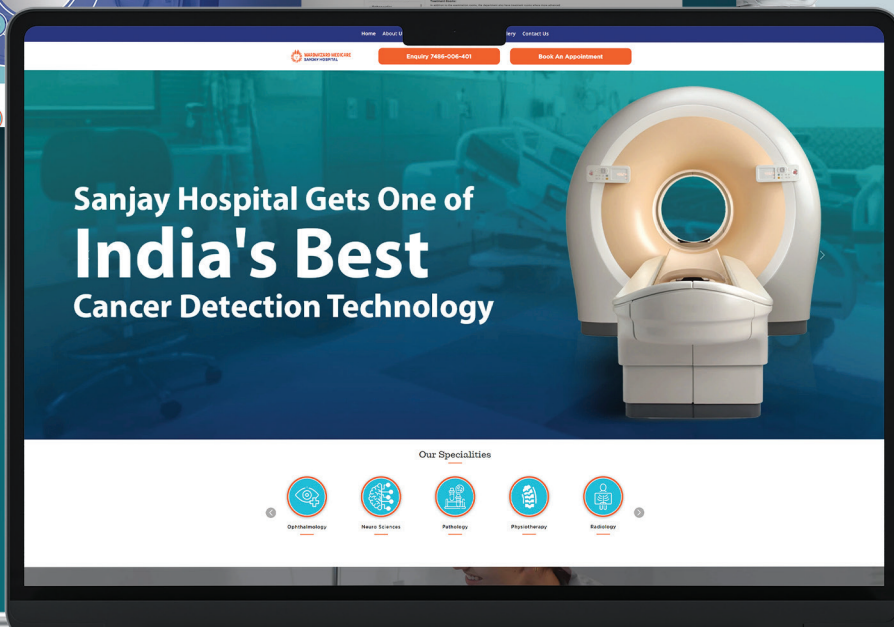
Home About U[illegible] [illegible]llery Contact Us

MARWARI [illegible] MEDICARE SANJAY HOSPITAL

Enquiry 7466-006-401

Book An Appointment

Sanjay Hospital Gets One of India's Best Cancer Detection Technology

Our Specialities

Ophthalmology

Neuro Sciences

Pathology

Physiotherapy

Radiology